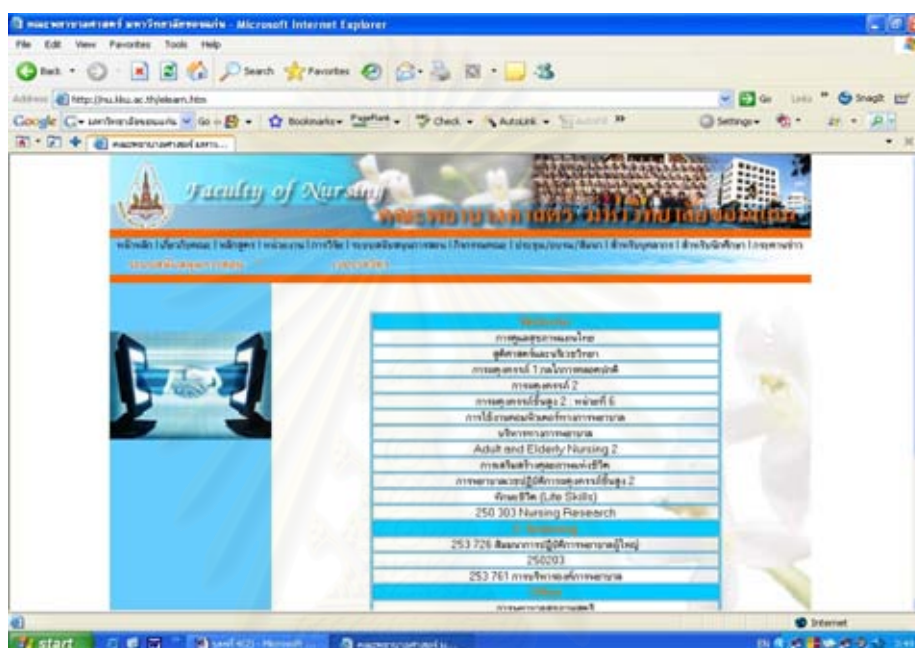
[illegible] - Microsoft Internet Explorer

File Edit View Favorites Tools Help

Back Search Favorites

Address http://nu.kku.ac.th/elearn.htm Go Links Snagit

Google Go Bookmarks PageRank Check AutoLink Settings

Faculty of Nursing

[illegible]

Adult and Elderly Nursing 2

ทักษะชีวิต (Life Skills)

250 303 Nursing Research

253 726 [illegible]

250203

253 761 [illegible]

Internet

start